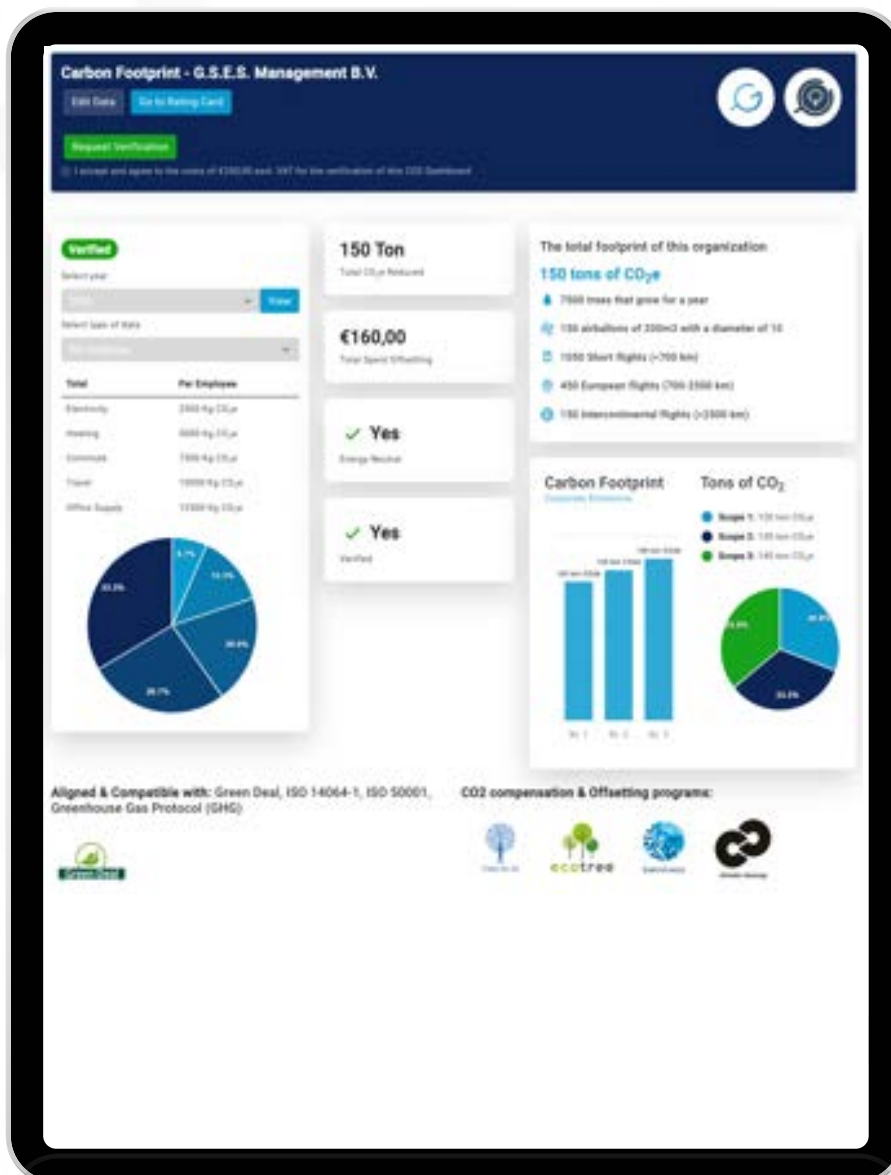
Carbon Footprint - G.S.E.S. Management B.V.

Edit Data Go to Rating Card

Request Verification

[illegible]

Verified

Select year

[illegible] View

Select type of data

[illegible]

| Total | Per Employee |
|---|---|
| Electricity | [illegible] |
| Heating | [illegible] |
| Commute | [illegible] |
| Travel | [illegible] |
| Office Supply | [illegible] |

150 Ton

Total $CO_2e$ Reduced

€160,00

Total Spent Offsetting

✓ Yes

Energy Neutral

✓ Yes

Verified

The total footprint of this organization

150 tons of $CO_2e$

7500 trees that grow for a year

150 airballons of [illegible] with a diameter of 10

1050 Short flights (<700 km)

450 European flights (700-2500 km)

150 Intercontinental flights (>2500 km)

Carbon Footprint

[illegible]

Tons of $CO_2$

Scope 1: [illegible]

Scope 2: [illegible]

Scope 3: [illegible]

Aligned & Compatible with: Green Deal, ISO 14064-1, ISO 50001, Greenhouse Gas Protocol (GHG)

Green Deal

CO2 compensation & Offsetting programs:

ecotree